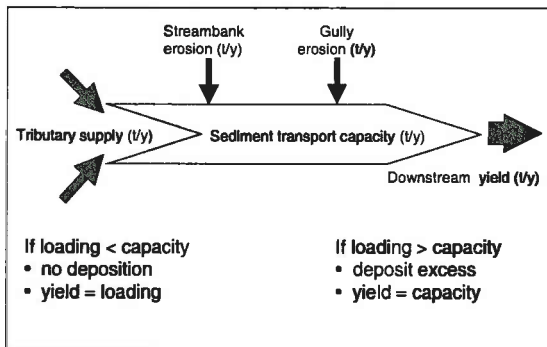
Streambank erosion (t/y)

Gully erosion (t/y)

Tributary supply (t/y)

Sediment transport capacity (t/y)

Downstream yield (t/y)

If loading < capacity
• no deposition
• yield = loading

If loading > capacity
• deposit excess
• yield = capacity